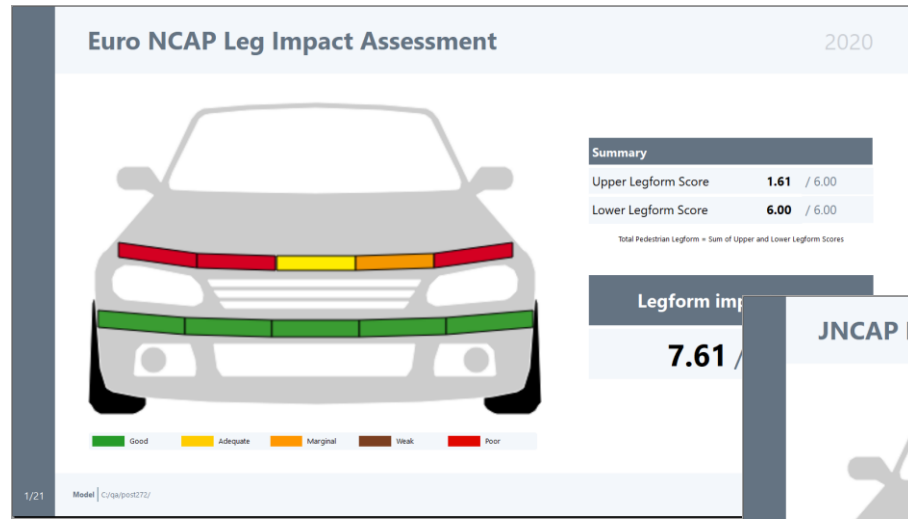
Euro NCAP Leg Impact Assessment

2020

| Summary | | |
|---|---|---|
| Upper Legform Score | 1.61 | / 6.00 |
| Lower Legform Score | 6.00 | / 6.00 |

Total Pedestrian Legform = Sum of Upper and Lower Legform Scores

Legform imp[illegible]

7.61 /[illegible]

JNCAP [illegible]

Good Adequate Marginal Weak Poor

1/21

Model C:/qa/post272/